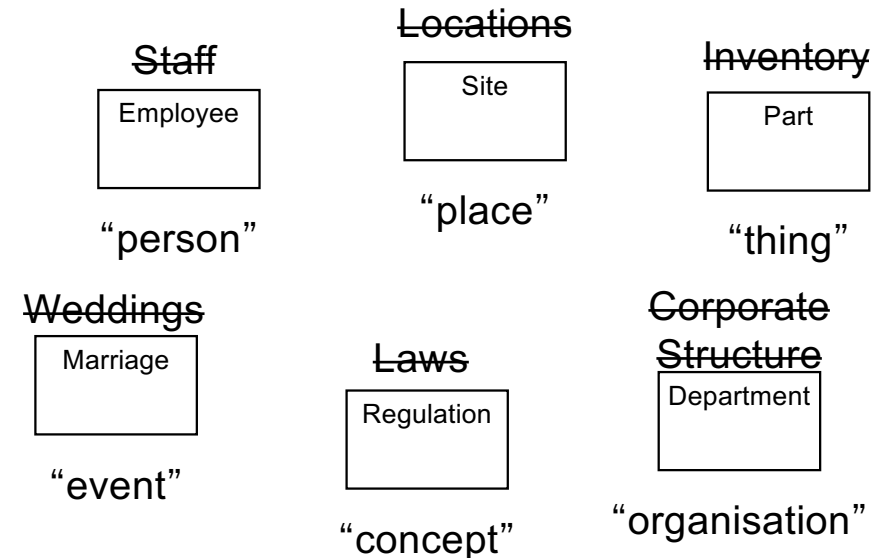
~~Locations~~

~~Staff~~

Site

~~Inventory~~

Employee

Part

"place"

"person"

"thing"

~~Weddings~~

~~Corporate Structure~~

Marriage

~~Laws~~

Department

Regulation

"event"

"concept"

"organisation"